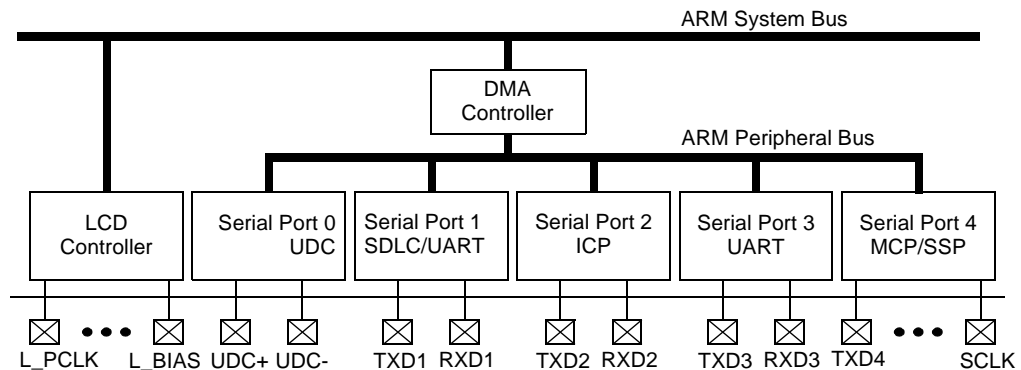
ARM System Bus

DMA Controller

ARM Peripheral Bus

LCD Controller

Serial Port 0 UDC

Serial Port 1 SDLC/UART

Serial Port 2 ICP

Serial Port 3 UART

Serial Port 4 MCP/SSP

L_PCLK L_BIAS UDC+ UDC- TXD1 RXD1 TXD2 RXD2 TXD3 RXD3 TXD4 SCLK